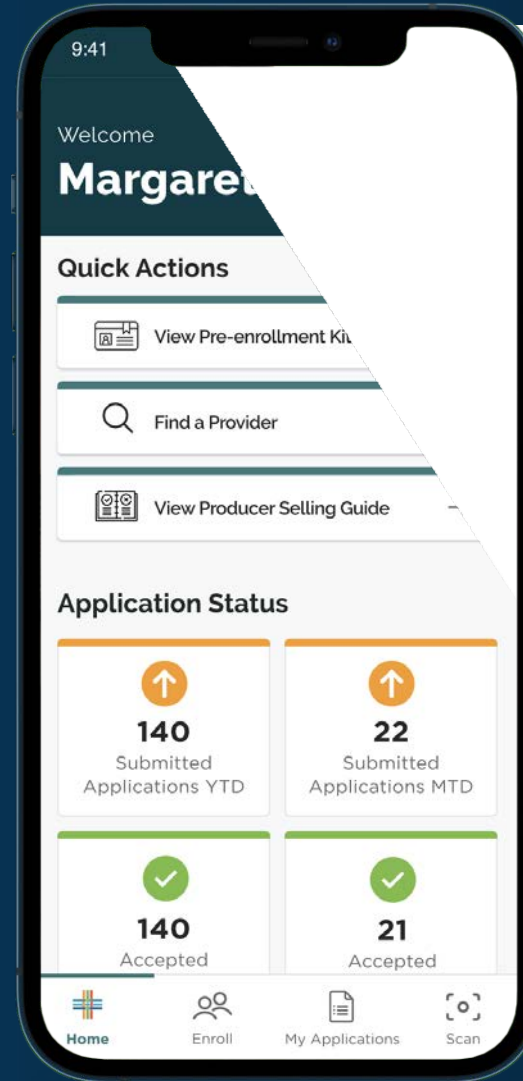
9:41

Welcome
Margaret

Quick Actions

View Pre-enrollment Ki

Find a Provider

View Producer Selling Guide

Application Status

140
Submitted Applications YTD

22
Submitted Applications MTD

140
Accepted

21
Accepted

Home
Enroll
My Applications
Scan